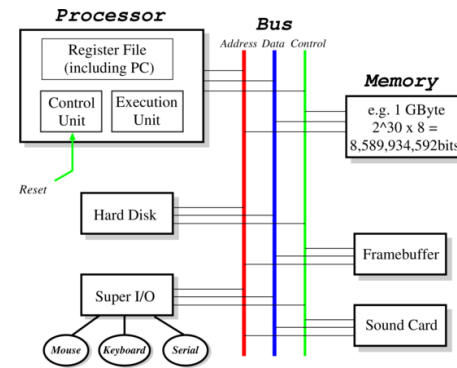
Processor

Register File (including PC)

Control Unit

Execution Unit

Reset

Bus

Address Data Control

Memory

e.g. 1 GByte 2^30 x 8 = 8,589,934,592bits

Hard Disk

Framebuffer

Super I/O

Sound Card

Mouse

Keyboard

Serial